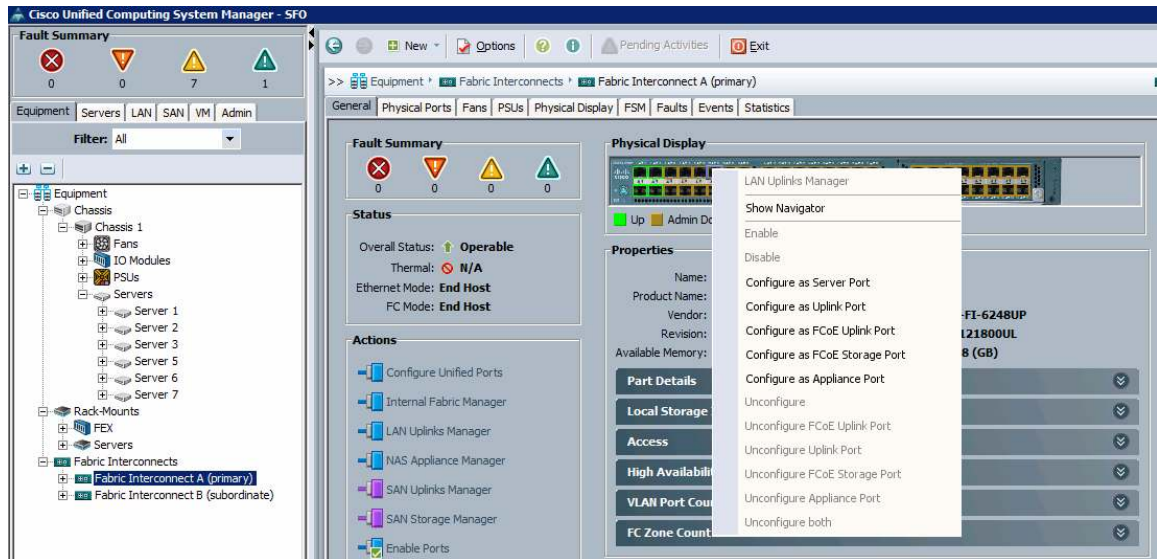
Cisco Unified Computing System Manager - SFO

Fault Summary

0 0 7 1

Equipment | Servers | LAN | SAN | VM | Admin

Filter: All

Equipment
Chassis
Chassis 1
Fans
IO Modules
PSUs
Servers
Server 1
Server 2
Server 3
Server 5
Server 6
Server 7
Rack-Mounts
FEX
Servers
Fabric Interconnects
Fabric Interconnect A (primary)
Fabric Interconnect B (subordinate)

New | Options | Pending Activities | Exit

>> Equipment › Fabric Interconnects › Fabric Interconnect A (primary)

General | Physical Ports | Fans | PSUs | Physical Display | FSM | Faults | Events | Statistics

Fault Summary

0 0 0 0

Status

Overall Status: Operable
Thermal: N/A
Ethernet Mode: End Host
FC Mode: End Host

Actions

Configure Unified Ports
Internal Fabric Manager
LAN Uplinks Manager
NAS Appliance Manager
SAN Uplinks Manager
SAN Storage Manager
Enable Ports

Physical Display

Up Admin Do

Properties

Name:
Product Name:
Vendor:
Revision:
Available Memory:

-FI-6248UP
121800UL
8 (GB)

Part Details
Local Storage
Access
High Availabili
VLAN Port Cou
FC Zone Count

LAN Uplinks Manager
Show Navigator
Enable
Disable
Configure as Server Port
Configure as Uplink Port
Configure as FCoE Uplink Port
Configure as FCoE Storage Port
Configure as Appliance Port
Unconfigure
Unconfigure FCoE Uplink Port
Unconfigure Uplink Port
Unconfigure FCoE Storage Port
Unconfigure Appliance Port
Unconfigure both